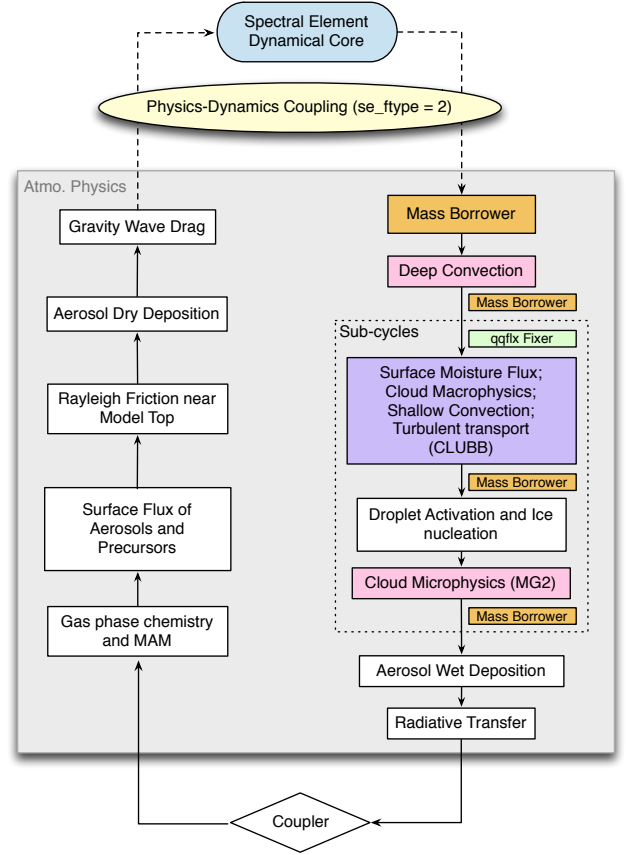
Spectral Element Dynamical Core

Physics-Dynamics Coupling (se_ftype = 2)

Atmo. Physics

Gravity Wave Drag

Aerosol Dry Deposition

Rayleigh Friction near Model Top

Surface Flux of Aerosols and Precursors

Gas phase chemistry and MAM

Mass Borrower

Deep Convection

Mass Borrower

Sub-cycles

qqflx Fixer

Surface Moisture Flux; Cloud Macrophysics; Shallow Convection; Turbulent transport (CLUBB)

Mass Borrower

Droplet Activation and Ice nucleation

Cloud Microphysics (MG2)

Mass Borrower

Aerosol Wet Deposition

Radiative Transfer

Coupler